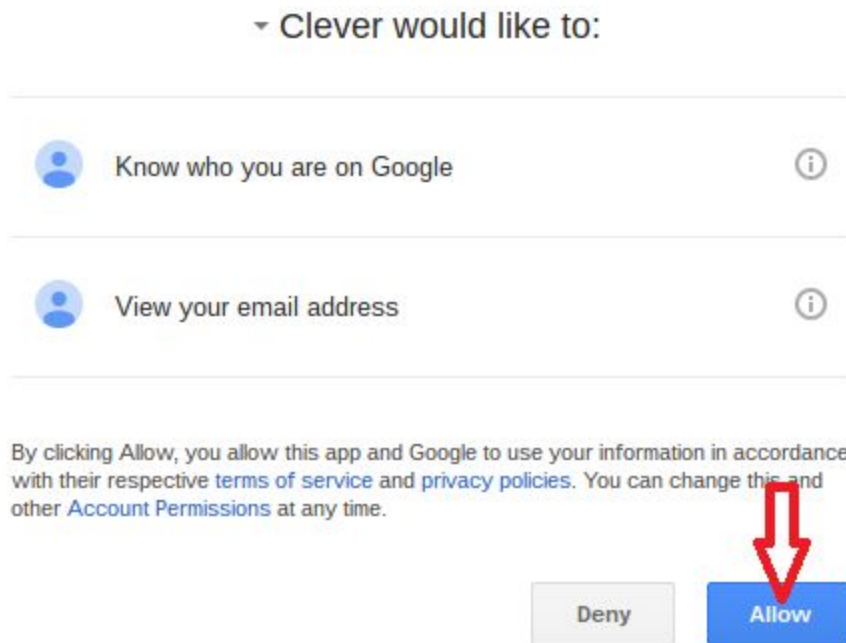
Clever would like to:

Know who you are on Google

View your email address

By clicking Allow, you allow this app and Google to use your information in accordance with their respective terms of service and privacy policies. You can change this and other Account Permissions at any time.

Deny

Allow